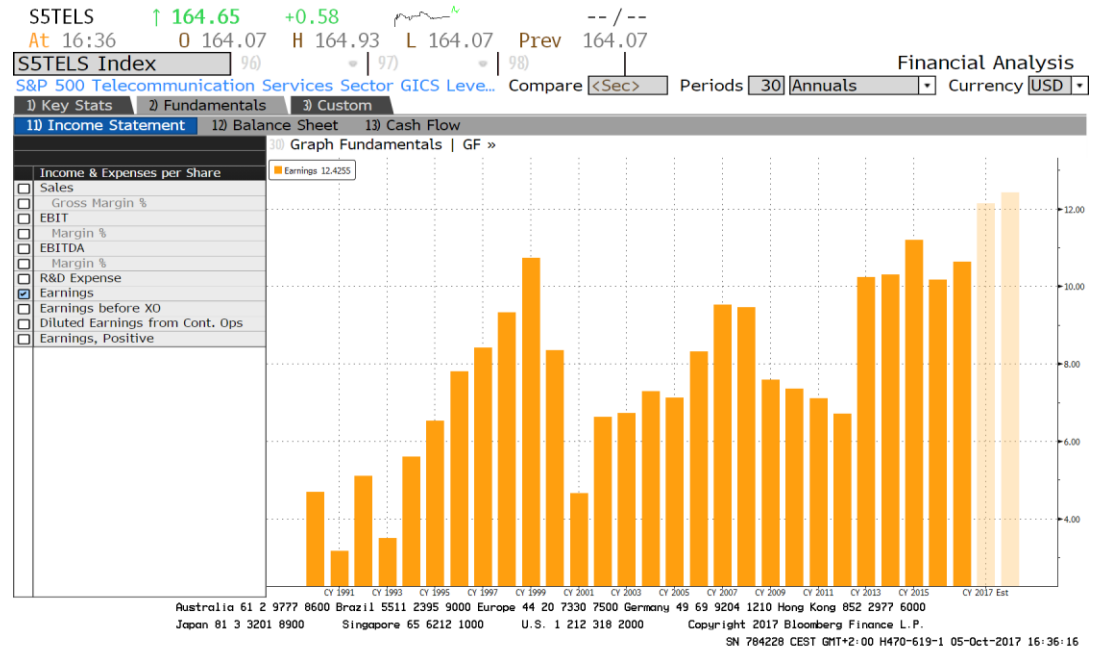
S5TELS ↑ 164.65 +0.58 --/--
At 16:36 O 164.07 H 164.93 L 164.07 Prev 164.07

S5TELS Index 96) 97) 98) Financial Analysis
S&P 500 Telecommunication Services Sector GICS Leve... Compare <Sec> Periods 30 Annuals Currency USD

1) Key Stats 2) Fundamentals 3) Custom
11) Income Statement 12) Balance Sheet 13) Cash Flow

30) Graph Fundamentals | GF »

Income & Expenses per Share
Sales
Gross Margin %
EBIT
Margin %
EBITDA
Margin %
R&D Expense
Earnings
Earnings before XO
Diluted Earnings from Cont. Ops
Earnings, Positive

Earnings 12.4255

12.00
10.00
8.00
6.00
4.00

CY 1991 CY 1993 CY 1995 CY 1997 CY 1999 CY 2001 CY 2003 CY 2005 CY 2007 CY 2009 CY 2011 CY 2013 CY 2015 CY 2017 Est

Australia 61 2 9777 8600 Brazil 5511 2395 9000 Europe 44 20 7330 7500 Germany 49 69 9204 1210 Hong Kong 852 2977 6000
Japan 81 3 3201 8900 Singapore 65 6212 1000 U.S. 1 212 318 2000 Copyright 2017 Bloomberg Finance L.P.
SN 784228 CEST GMT+2:00 H470-619-1 05-Oct-2017 16:36:16